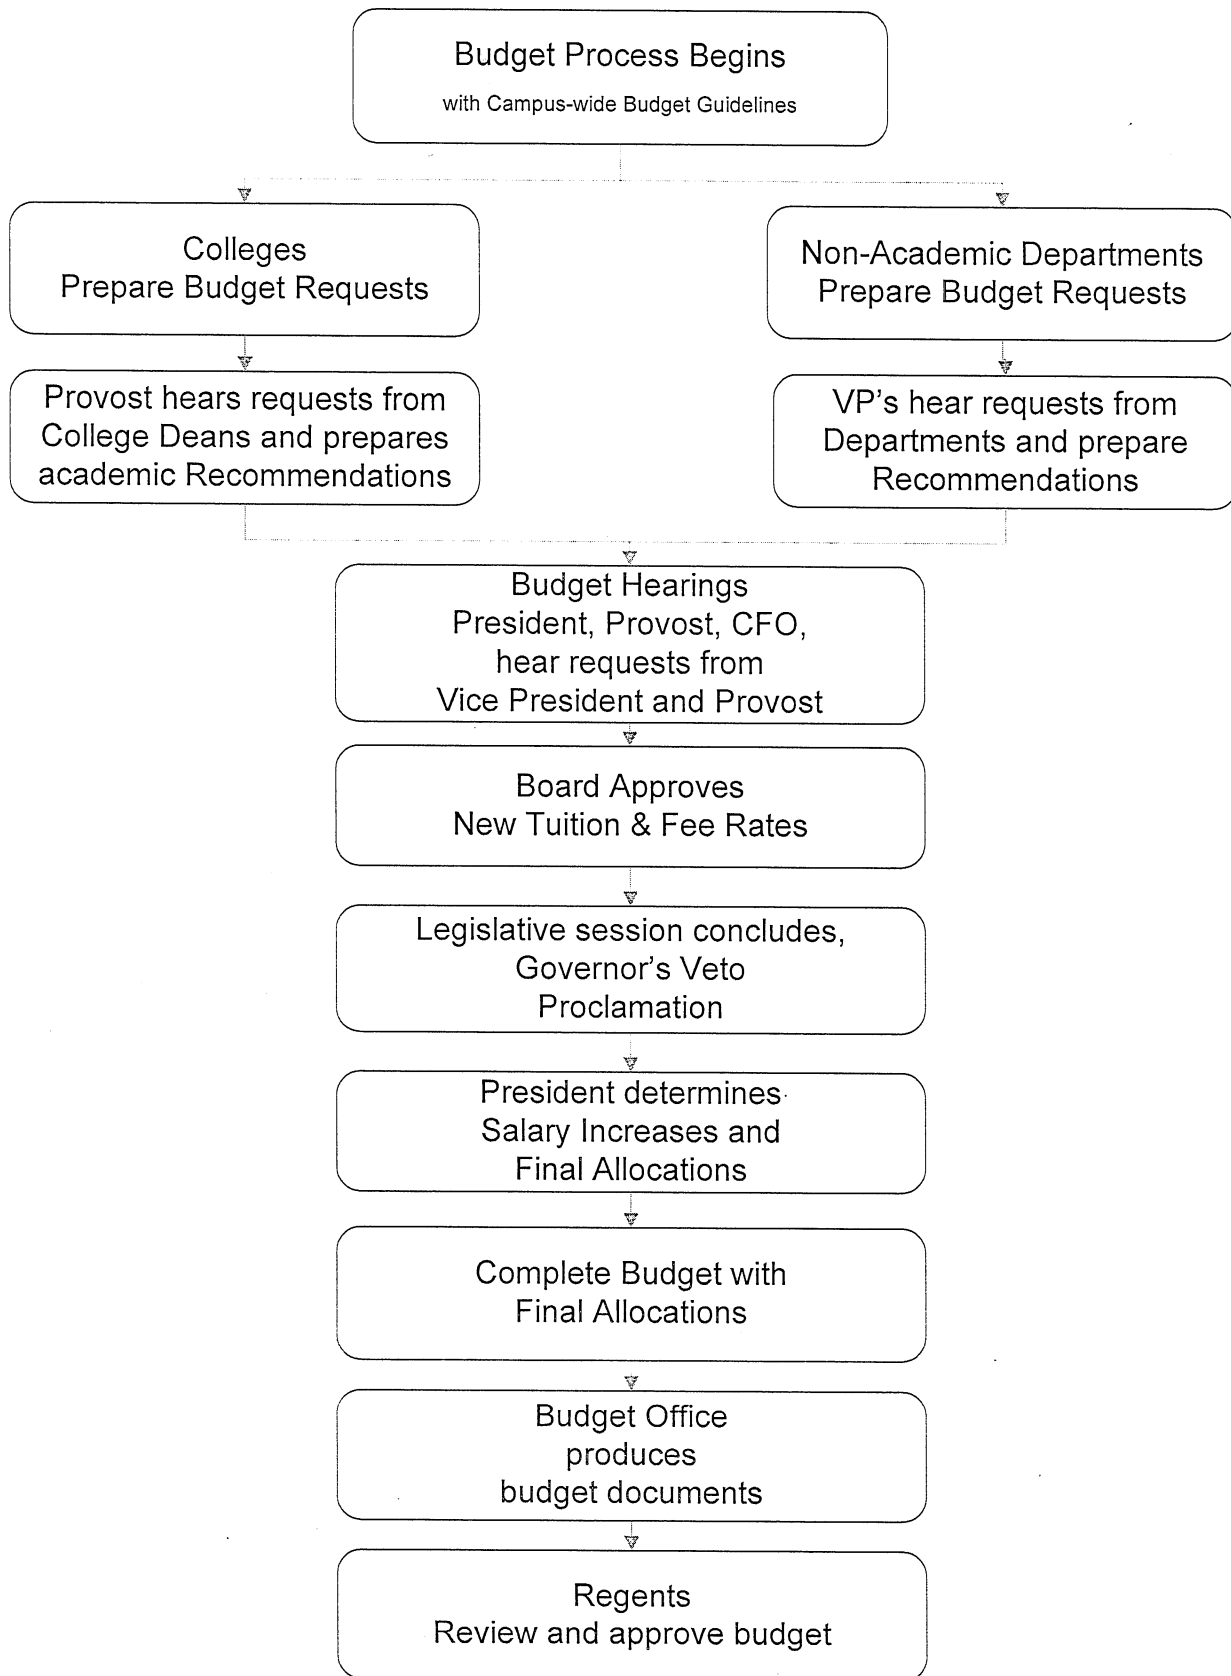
Budget Process Begins
with Campus-wide Budget Guidelines

Colleges
Prepare Budget Requests

Provost hears requests from College Deans and prepares academic Recommendations

Non-Academic Departments
Prepare Budget Requests

VP's hear requests from Departments and prepare Recommendations

Budget Hearings
President, Provost, CFO, hear requests from Vice President and Provost

Board Approves
New Tuition & Fee Rates

Legislative session concludes, Governor's Veto Proclamation

President determines Salary Increases and Final Allocations

Complete Budget with Final Allocations

Budget Office produces budget documents

Regents
Review and approve budget